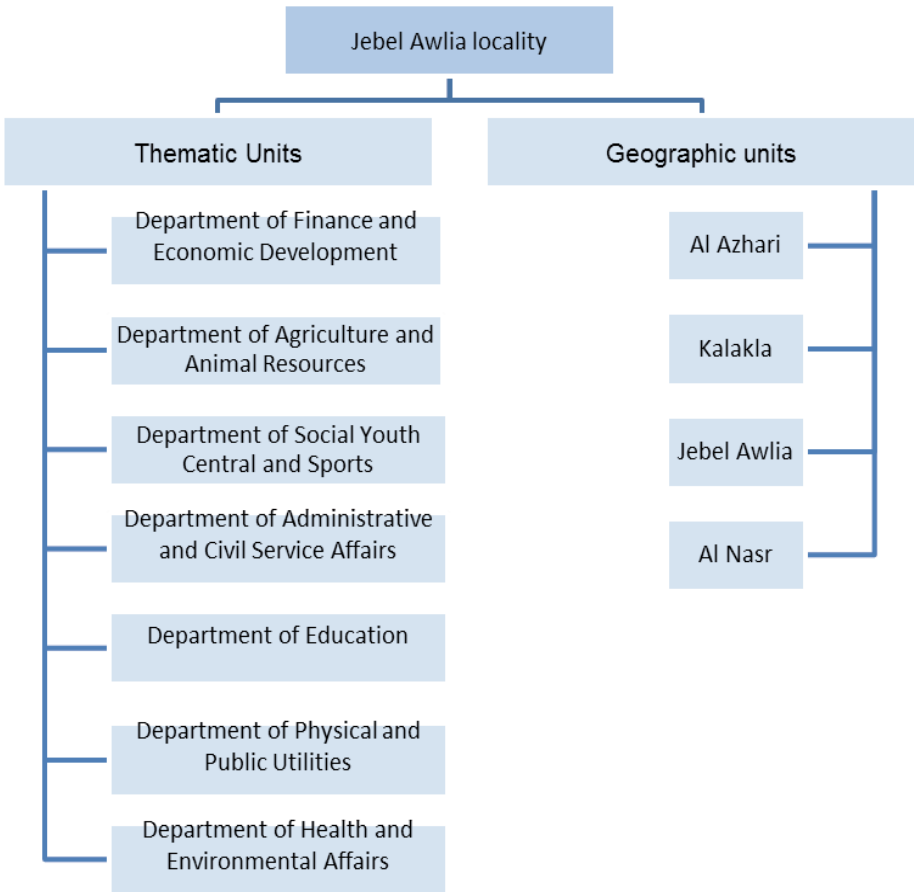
Jebel Awlia locality

Thematic Units

Geographic units

Department of Finance and Economic Development

Department of Agriculture and Animal Resources

Department of Social Youth Central and Sports

Department of Administrative and Civil Service Affairs

Department of Education

Department of Physical and Public Utilities

Department of Health and Environmental Affairs

Al Azhari

Kalakla

Jebel Awlia

Al Nasr